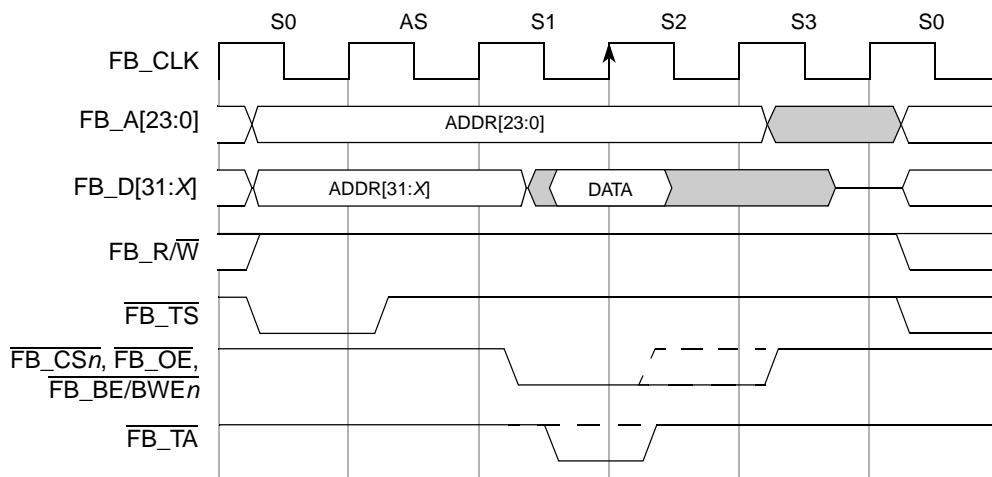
S0 AS S1 S2 S3 S0

FB_CLK

FB_A[23:0]

ADDR[23:0]

FB_D[31:*X*]

ADDR[31:*X*]

DATA

FB_R/$\overline{\text{W}}$

$\overline{\text{FB\_TS}}$

$\overline{\text{FB\_CS}n}$, $\overline{\text{FB\_OE}}$, $\overline{\text{FB\_BE/BWE}n}$

$\overline{\text{FB\_TA}}$